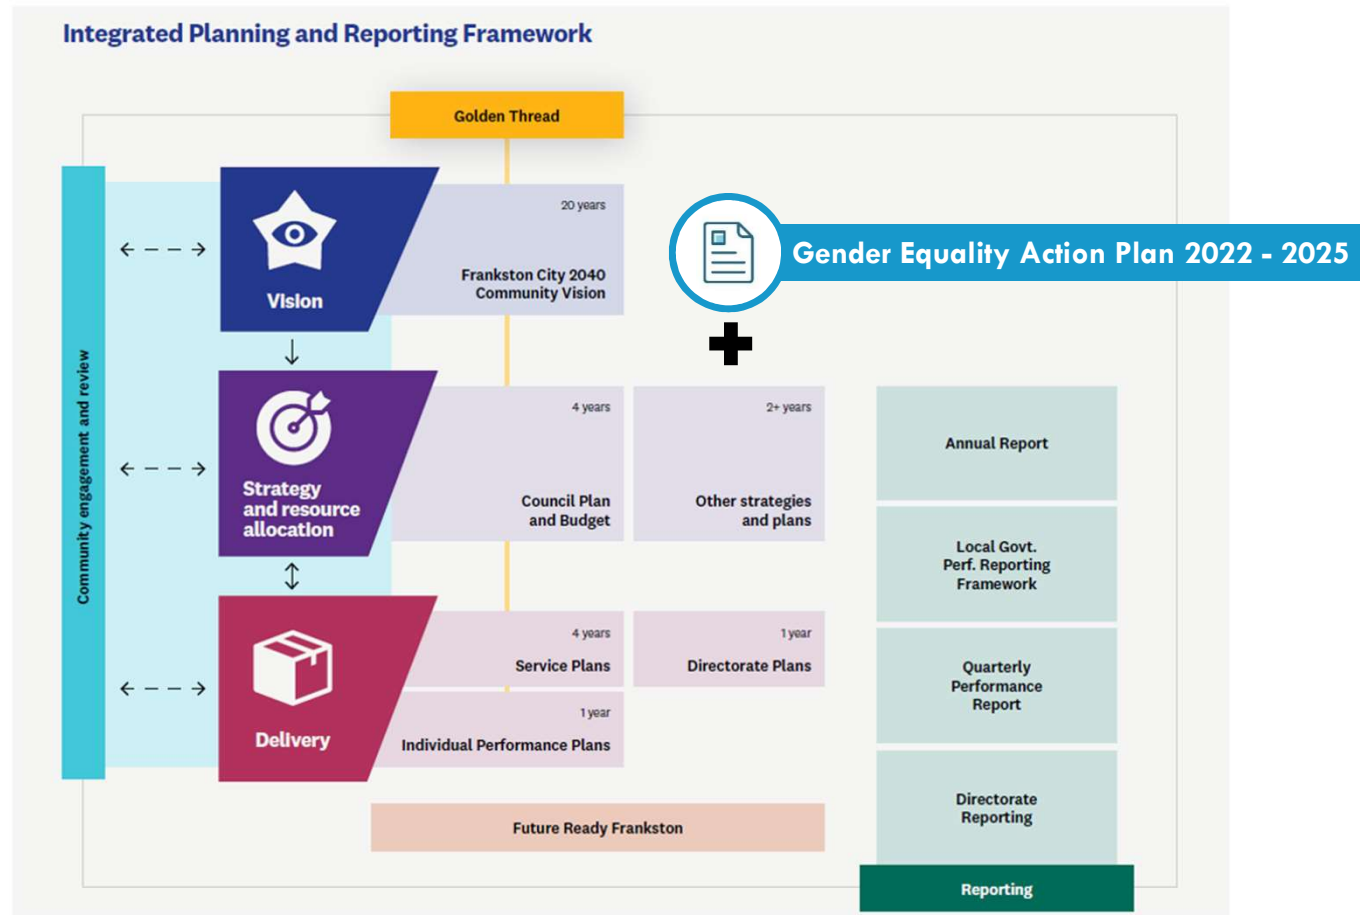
Integrated Planning and Reporting Framework

Golden Thread

Community engagement and review

Vision

20 years

Frankston City 2040 Community Vision

Gender Equality Action Plan 2022 - 2025

Strategy and resource allocation

4 years

Council Plan and Budget

2+ years

Other strategies and plans

Annual Report

Local Govt. Perf. Reporting Framework

Delivery

4 years

Service Plans

1 year

Directorate Plans

1 year

Individual Performance Plans

Quarterly Performance Report

Directorate Reporting

Future Ready Frankston

Reporting